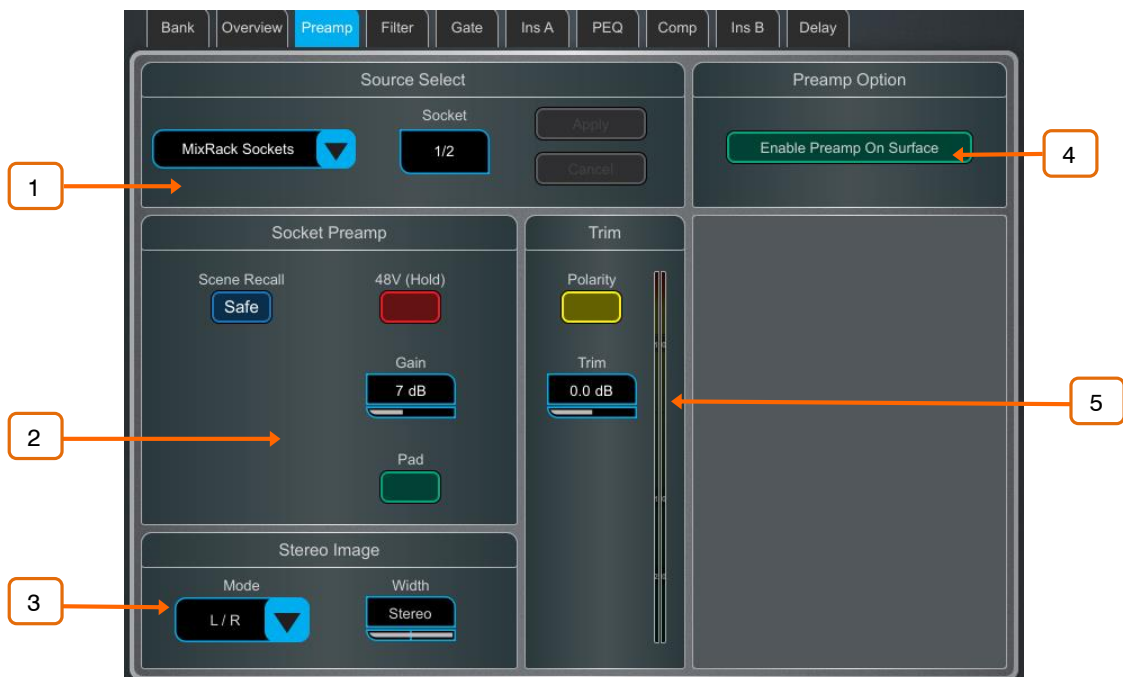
Bank Overview Preamp Filter Gate Ins A PEQ Comp Ins B Delay

Source Select

MixRack Sockets

Socket

1/2

Apply

Cancel

Preamp Option

Enable Preamp On Surface

1

4

Socket Preamp

Scene Recall

Safe

48V (Hold)

Gain

7 dB

Pad

Trim

Polarity

Trim

0.0 dB

2

5

Stereo Image

Mode

L / R

Width

Stereo

3